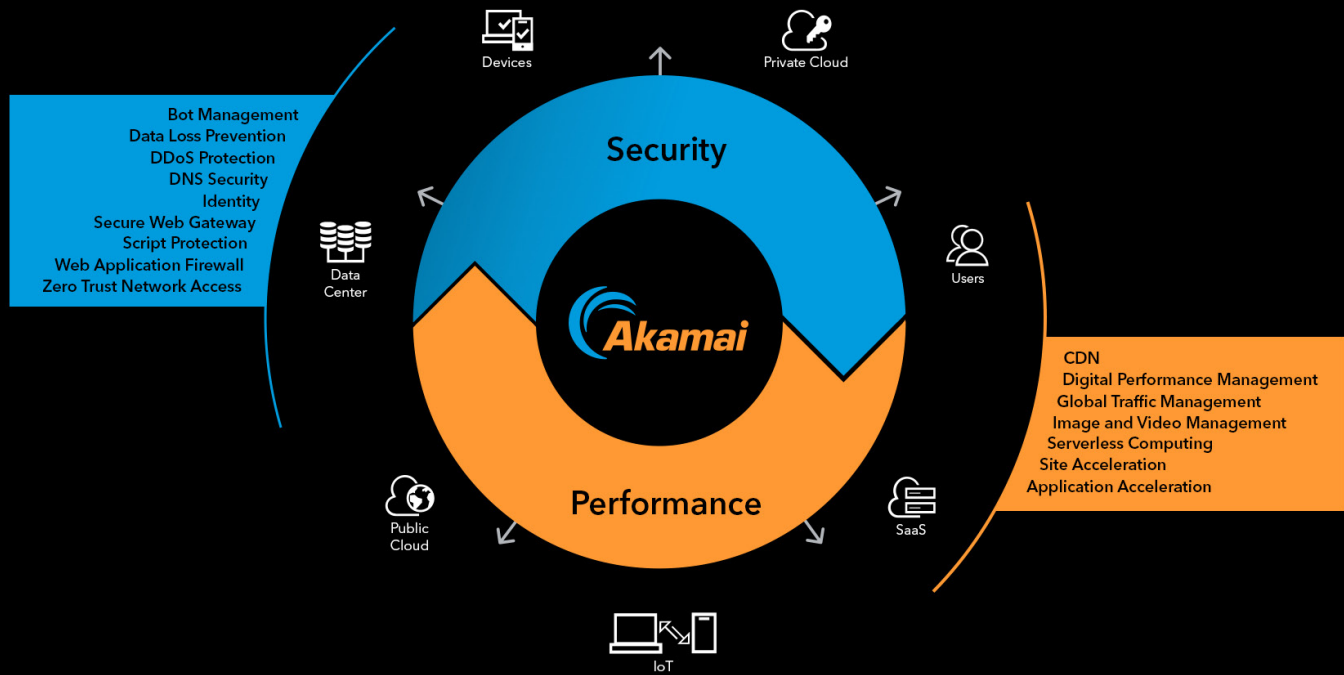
Devices

Private Cloud

Bot Management
Data Loss Prevention
DDoS Protection
DNS Security
Identity
Secure Web Gateway
Script Protection
Web Application Firewall
Zero Trust Network Access

Data Center

Security

Akamai

Users

CDN
Digital Performance Management
Global Traffic Management
Image and Video Management
Serverless Computing
Site Acceleration
Application Acceleration

Performance

Public Cloud

SaaS

IoT